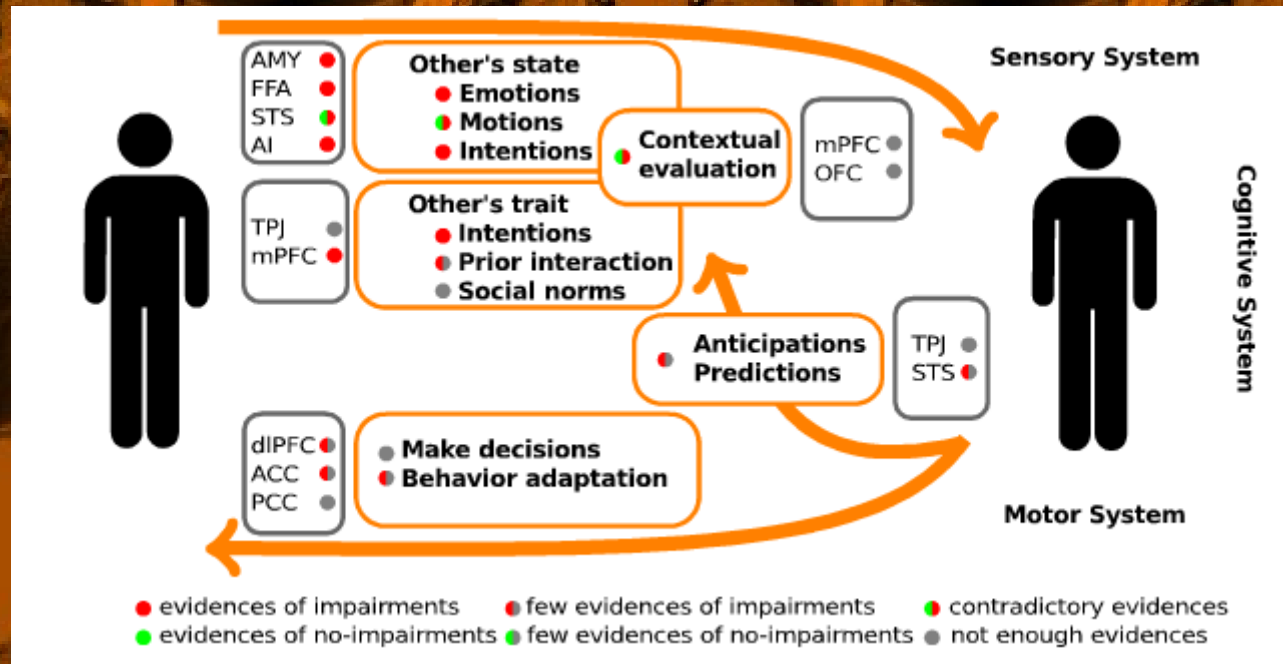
AMY
FFA
STS
AI

Other's state
Emotions
Motions
Intentions

Contextual evaluation

mPFC
OFC

Sensory System

TPJ
mPFC

Other's trait
Intentions
Prior interaction
Social norms

Cognitive System

Anticipations
Predictions

TPJ
STS

dlPFC
ACC
PCC

Make decisions
Behavior adaptation

Motor System

evidences of impairments
few evidences of impairments
contradictory evidences
evidences of no-impairments
few evidences of no-impairments
not enough evidences